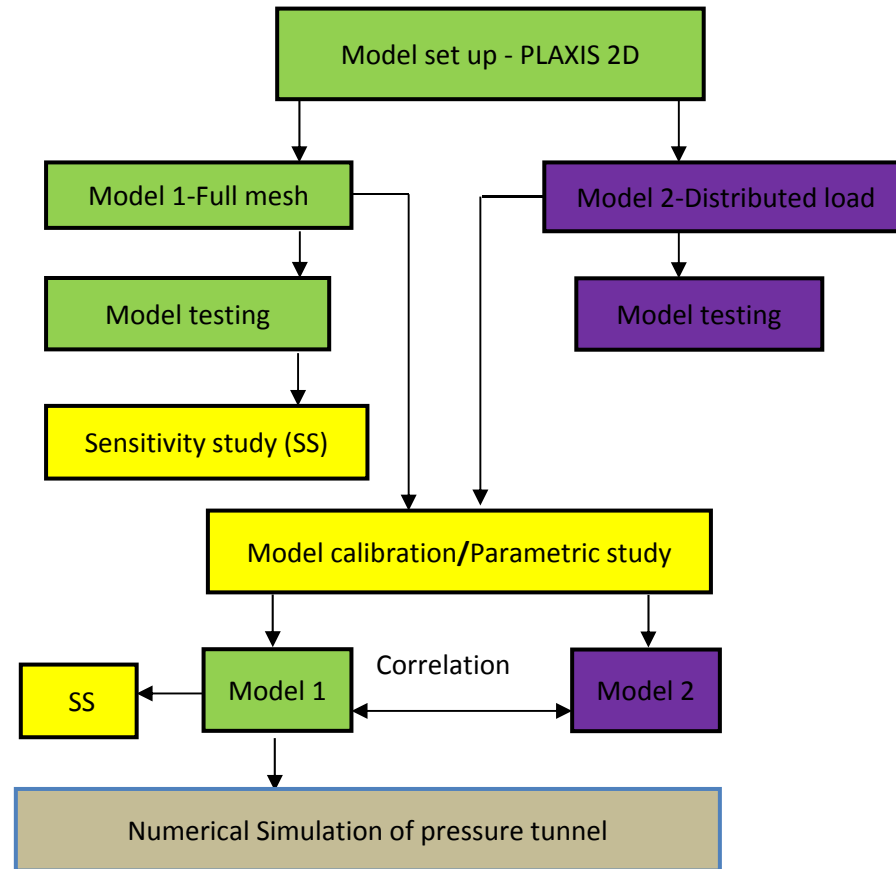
Model set up - PLAXIS 2D

Model 1-Full mesh

Model 2-Distributed load

Model testing

Model testing

Sensitivity study (SS)

Model calibration/Parametric study

SS

Model 1

Correlation

Model 2

Numerical Simulation of pressure tunnel